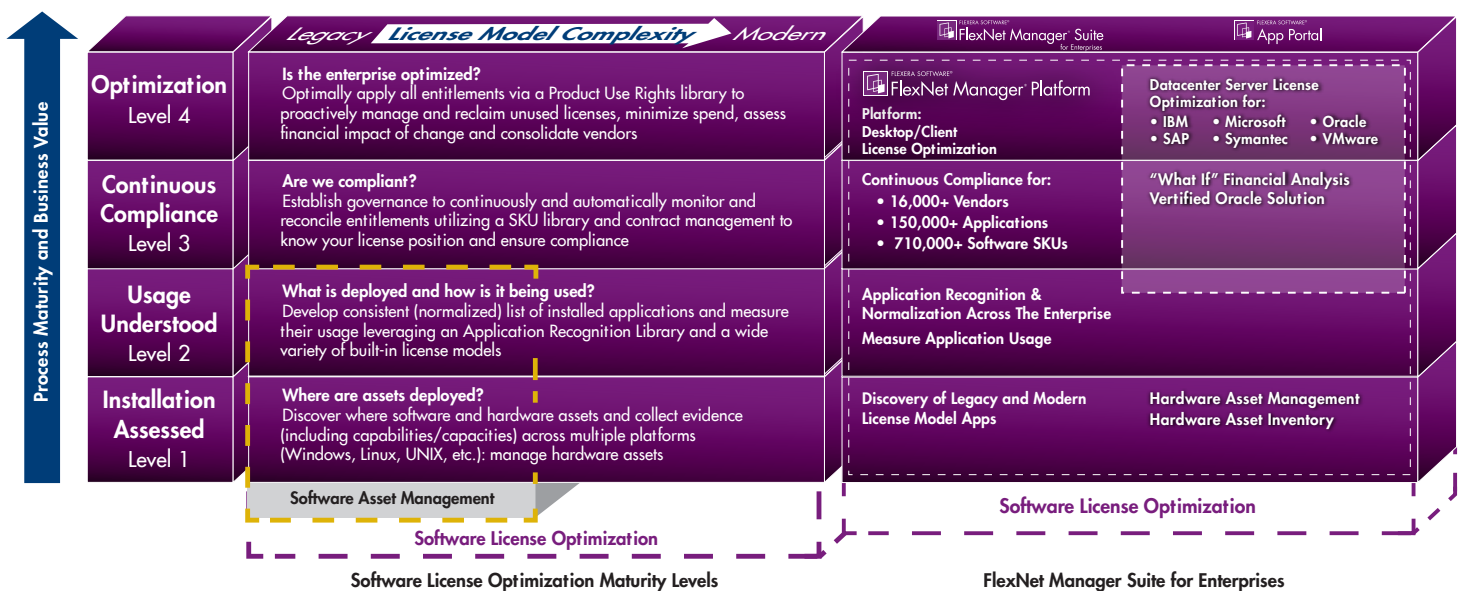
Process Maturity and Business Value

Legacy License Model Complexity Modern

FLEXERA SOFTWARE® FlexNet Manager® Suite for Enterprises

FLEXERA SOFTWARE® App Portal

Optimization
Level 4

Is the enterprise optimized?
Optimally apply all entitlements via a Product Use Rights library to proactively manage and reclaim unused licenses, minimize spend, assess financial impact of change and consolidate vendors

FLEXERA SOFTWARE® FlexNet Manager® Platform

Platform:
Desktop/Client
License Optimization

Datacenter Server License Optimization for:
• IBM • Microsoft • Oracle
• SAP • Symantec • VMware

Continuous Compliance
Level 3

Are we compliant?
Establish governance to continuously and automatically monitor and reconcile entitlements utilizing a SKU library and contract management to know your license position and ensure compliance

Continuous Compliance for:
• 16,000+ Vendors
• 150,000+ Applications
• 710,000+ Software SKUs

"What If" Financial Analysis
Vertified Oracle Solution

Usage Understood
Level 2

What is deployed and how is it being used?
Develop consistent (normalized) list of installed applications and measure their usage leveraging an Application Recognition Library and a wide variety of built-in license models

Application Recognition & Normalization Across The Enterprise
Measure Application Usage

Installation Assessed
Level 1

Where are assets deployed?
Discover where software and hardware assets and collect evidence (including capabilities/capacities) across multiple platforms (Windows, Linux, UNIX, etc.): manage hardware assets

Discovery of Legacy and Modern License Model Apps

Hardware Asset Management
Hardware Asset Inventory

Software Asset Management

Software License Optimization

Software License Optimization

Software License Optimization Maturity Levels

FlexNet Manager Suite for Enterprises